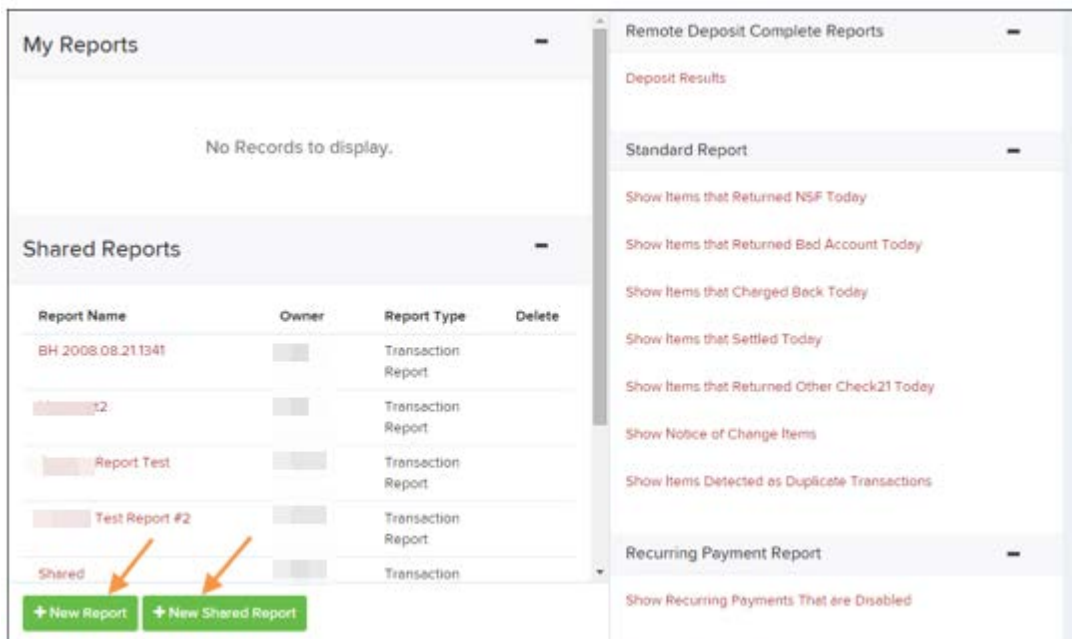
My Reports −

No Records to display.

Shared Reports −

| Report Name | Owner | Report Type | Delete |
|---|---|---|---|
| BH 2008.08.21.1341 | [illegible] | Transaction Report | |
| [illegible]t2 | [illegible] | Transaction Report | |
| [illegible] Report Test | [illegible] | Transaction Report | |
| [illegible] Test Report #2 | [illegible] | Transaction Report | |
| Shared | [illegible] | Transaction | |

+ New Report + New Shared Report

Remote Deposit Complete Reports −

Deposit Results

Standard Report −

Show Items that Returned NSF Today

Show Items that Returned Bad Account Today

Show Items that Charged Back Today

Show Items that Settled Today

Show Items that Returned Other Check21 Today

Show Notice of Change Items

Show Items Detected as Duplicate Transactions

Recurring Payment Report −

Show Recurring Payments That are Disabled